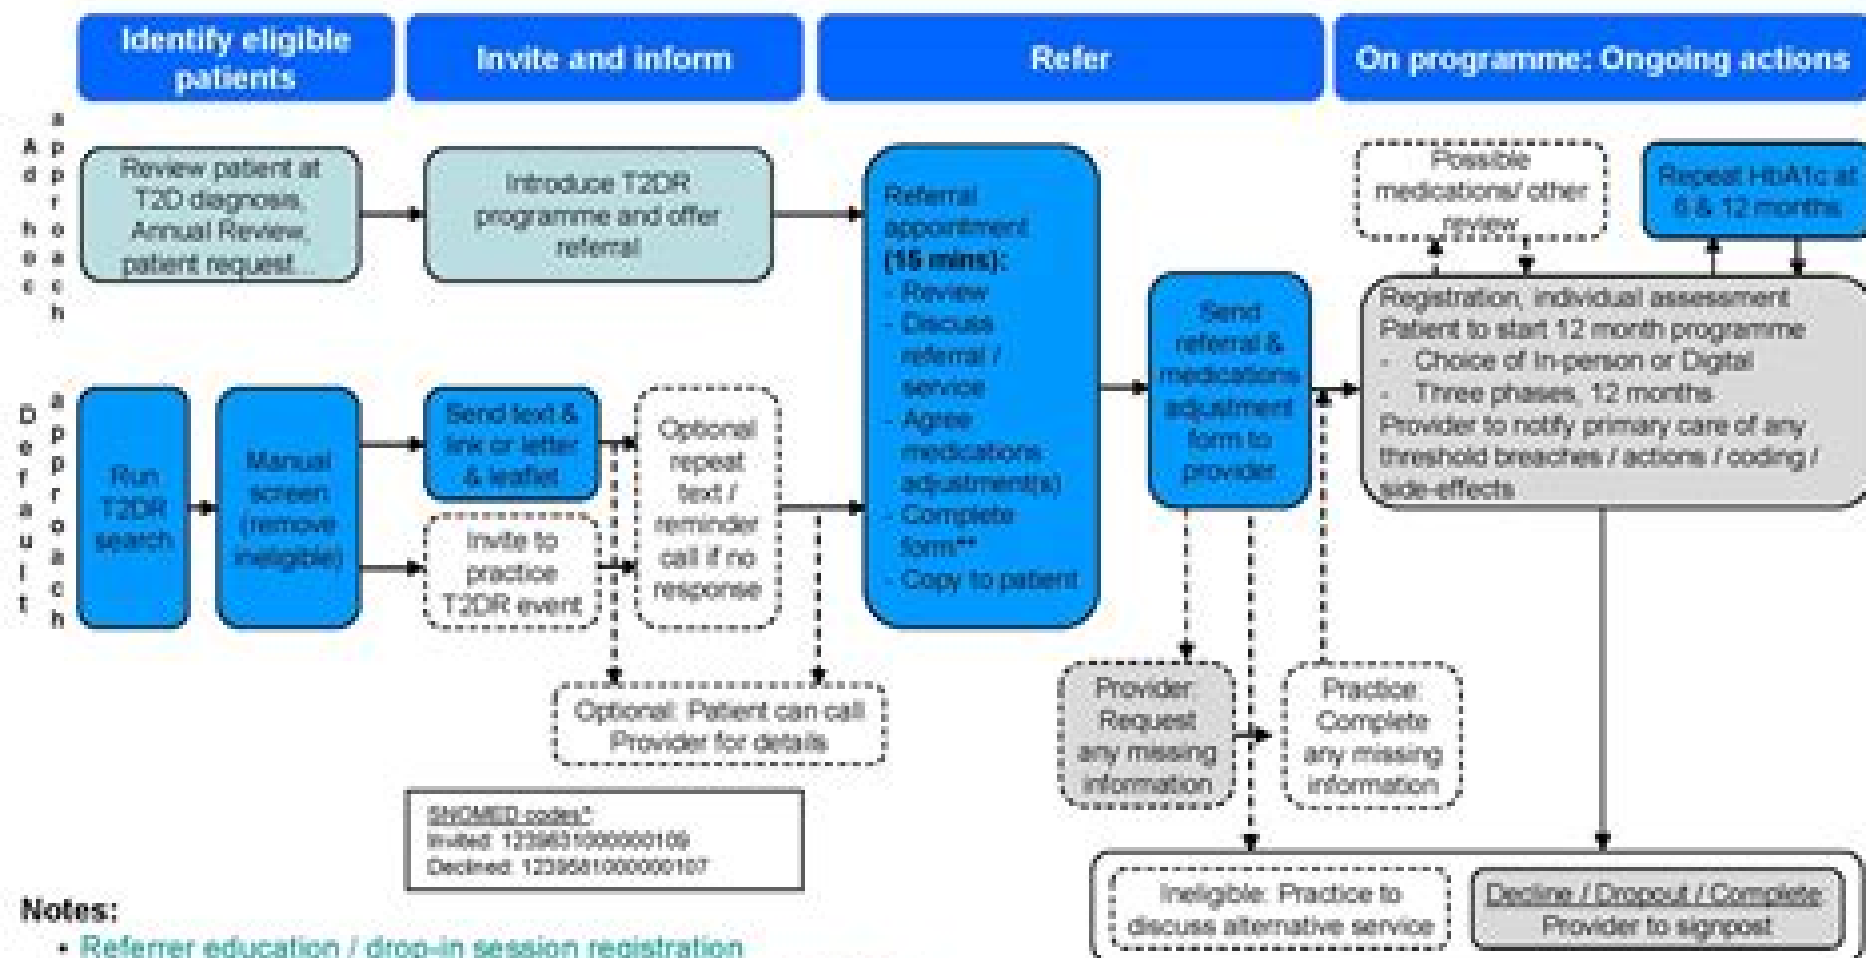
Identify eligible patients

Invite and inform

Refer

On programme: Ongoing actions

Ad hoc approach

Review patient at T2D diagnosis, Annual Review, patient request...

Introduce T2DR programme and offer referral

Referral appointment (15 mins):
- Review
- Discuss referral / service
- Agree medications adjustment(s)
- Complete form**
- Copy to patient

Possible medications/ other review

Repeat HbA1c at 6 & 12 months

Registration, individual assessment
Patient to start 12 month programme
- Choice of In-person or Digital
- Three phases, 12 months
Provider to notify primary care of any threshold breaches / actions / coding / side-effects

Default approach

Run T2DR search

Manual screen (remove ineligible)

Send text & link or letter & leaflet

Invite to practice T2DR event

Optional repeat text / reminder call if no response

Send referral & medications adjustment form to provider

Optional: Patient can call Provider for details

Provider: Request any missing information

Practice: Complete any missing information

SNOMED codes*:
Invited: 1239631000000109
Declined: 1239581000000107

Ineligible: Practice to discuss alternative service

Decline / Dropout / Complete: Provider to signpost

Notes:
• Referrer education / drop-in session registration